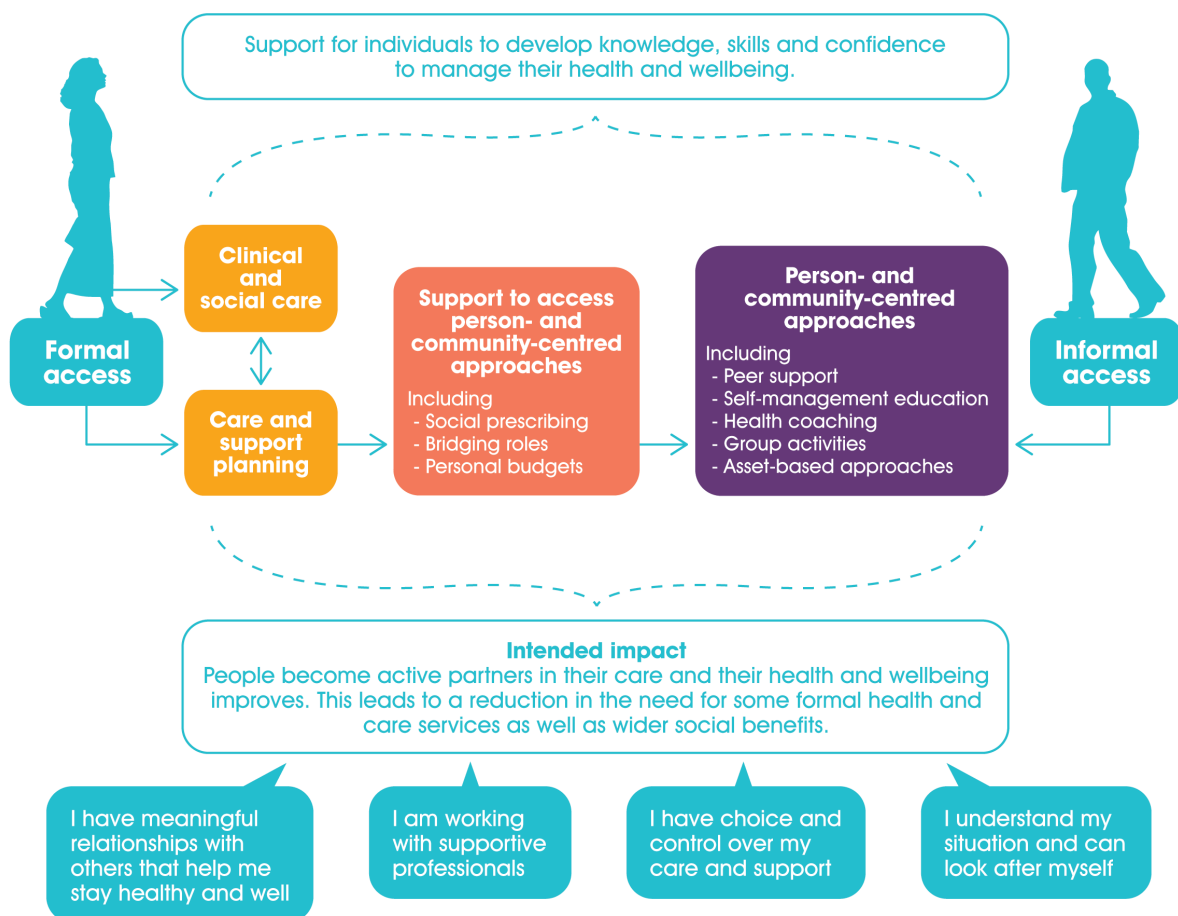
Support for individuals to develop knowledge, skills and confidence to manage their health and wellbeing.

Formal access

Clinical and social care

Care and support planning

Support to access person- and community-centred approaches

Including
- Social prescribing
- Bridging roles
- Personal budgets

Person- and community-centred approaches

Including
- Peer support
- Self-management education
- Health coaching
- Group activities
- Asset-based approaches

Informal access

Intended impact
People become active partners in their care and their health and wellbeing improves. This leads to a reduction in the need for some formal health and care services as well as wider social benefits.

I have meaningful relationships with others that help me stay healthy and well

I am working with supportive professionals

I have choice and control over my care and support

I understand my situation and can look after myself